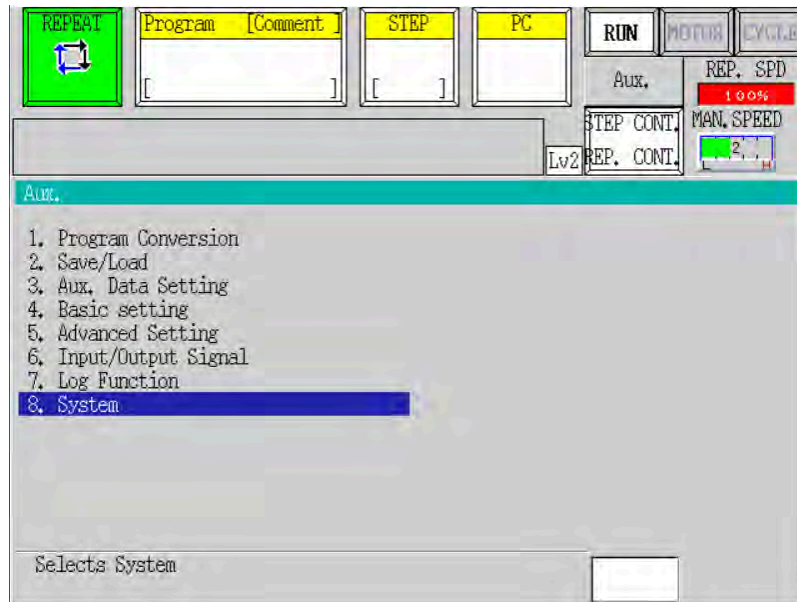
REPEAT

Program [Comment ]

[ ]

STEP

[ ]

PC

RUN

MOTOR

CYCLE

Aux.

REP. SPD

100%

STEP CONT.

REP. CONT.

MAN. SPEED

2

L H

Lv2

Aux.

1. Program Conversion
2. Save/Load
3. Aux. Data Setting
4. Basic setting
5. Advanced Setting
6. Input/Output Signal
7. Log Function
8. System

Selects System